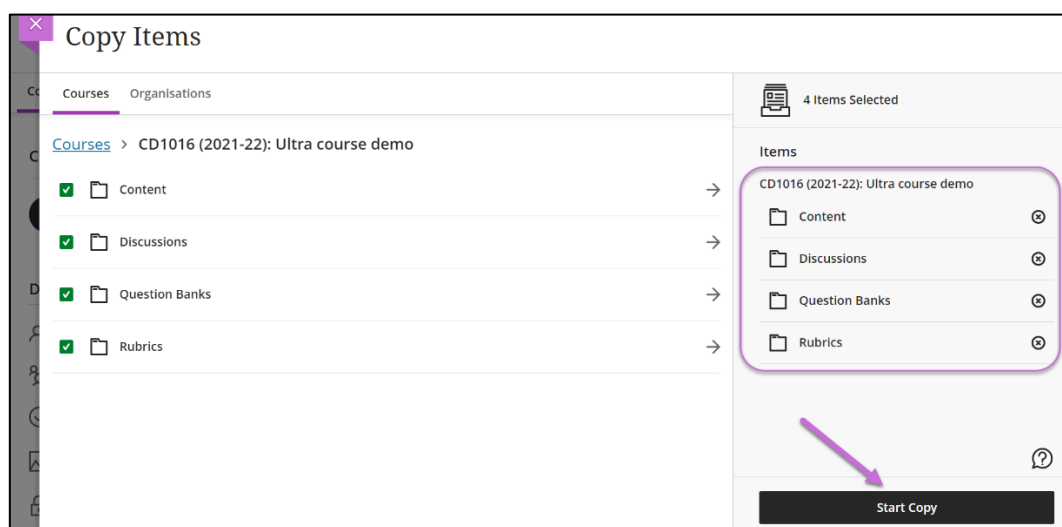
Copy Items

Courses Organisations

Courses > CD1016 (2021-22): Ultra course demo

Content

Discussions

Question Banks

Rubrics

4 Items Selected

Items

CD1016 (2021-22): Ultra course demo

Content

Discussions

Question Banks

Rubrics

Start Copy